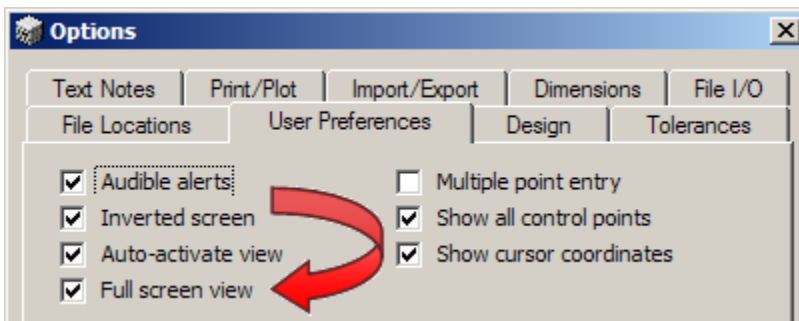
Options

Text Notes
Print/Plot
Import/Export
Dimensions
File I/O
File Locations
User Preferences
Design
Tolerances

Audible alerts
Inverted screen
Auto-activate view
Full screen view

Multiple point entry
Show all control points
Show cursor coordinates